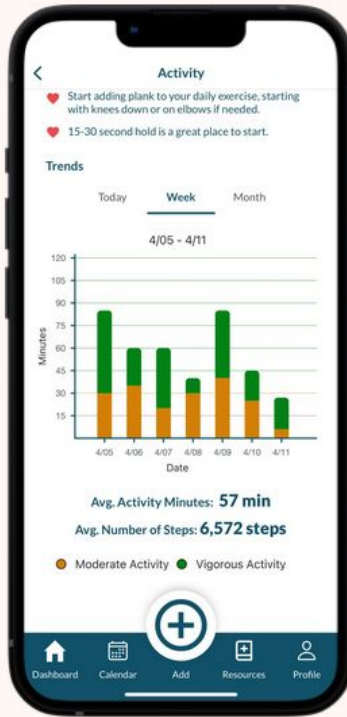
Activity

Start adding plank to your daily exercise, starting with knees down or on elbows if needed.

15-30 second hold is a great place to start.

Trends

Today Week Month

4/05 - 4/11

120
105
90
75
60
45
30
15

Minutes

4/05 4/06 4/07 4/08 4/09 4/10 4/11

Date

Avg. Activity Minutes: 57 min

Avg. Number of Steps: 6,572 steps

Moderate Activity Vigorous Activity

Dashboard Calendar Add Resources Profile